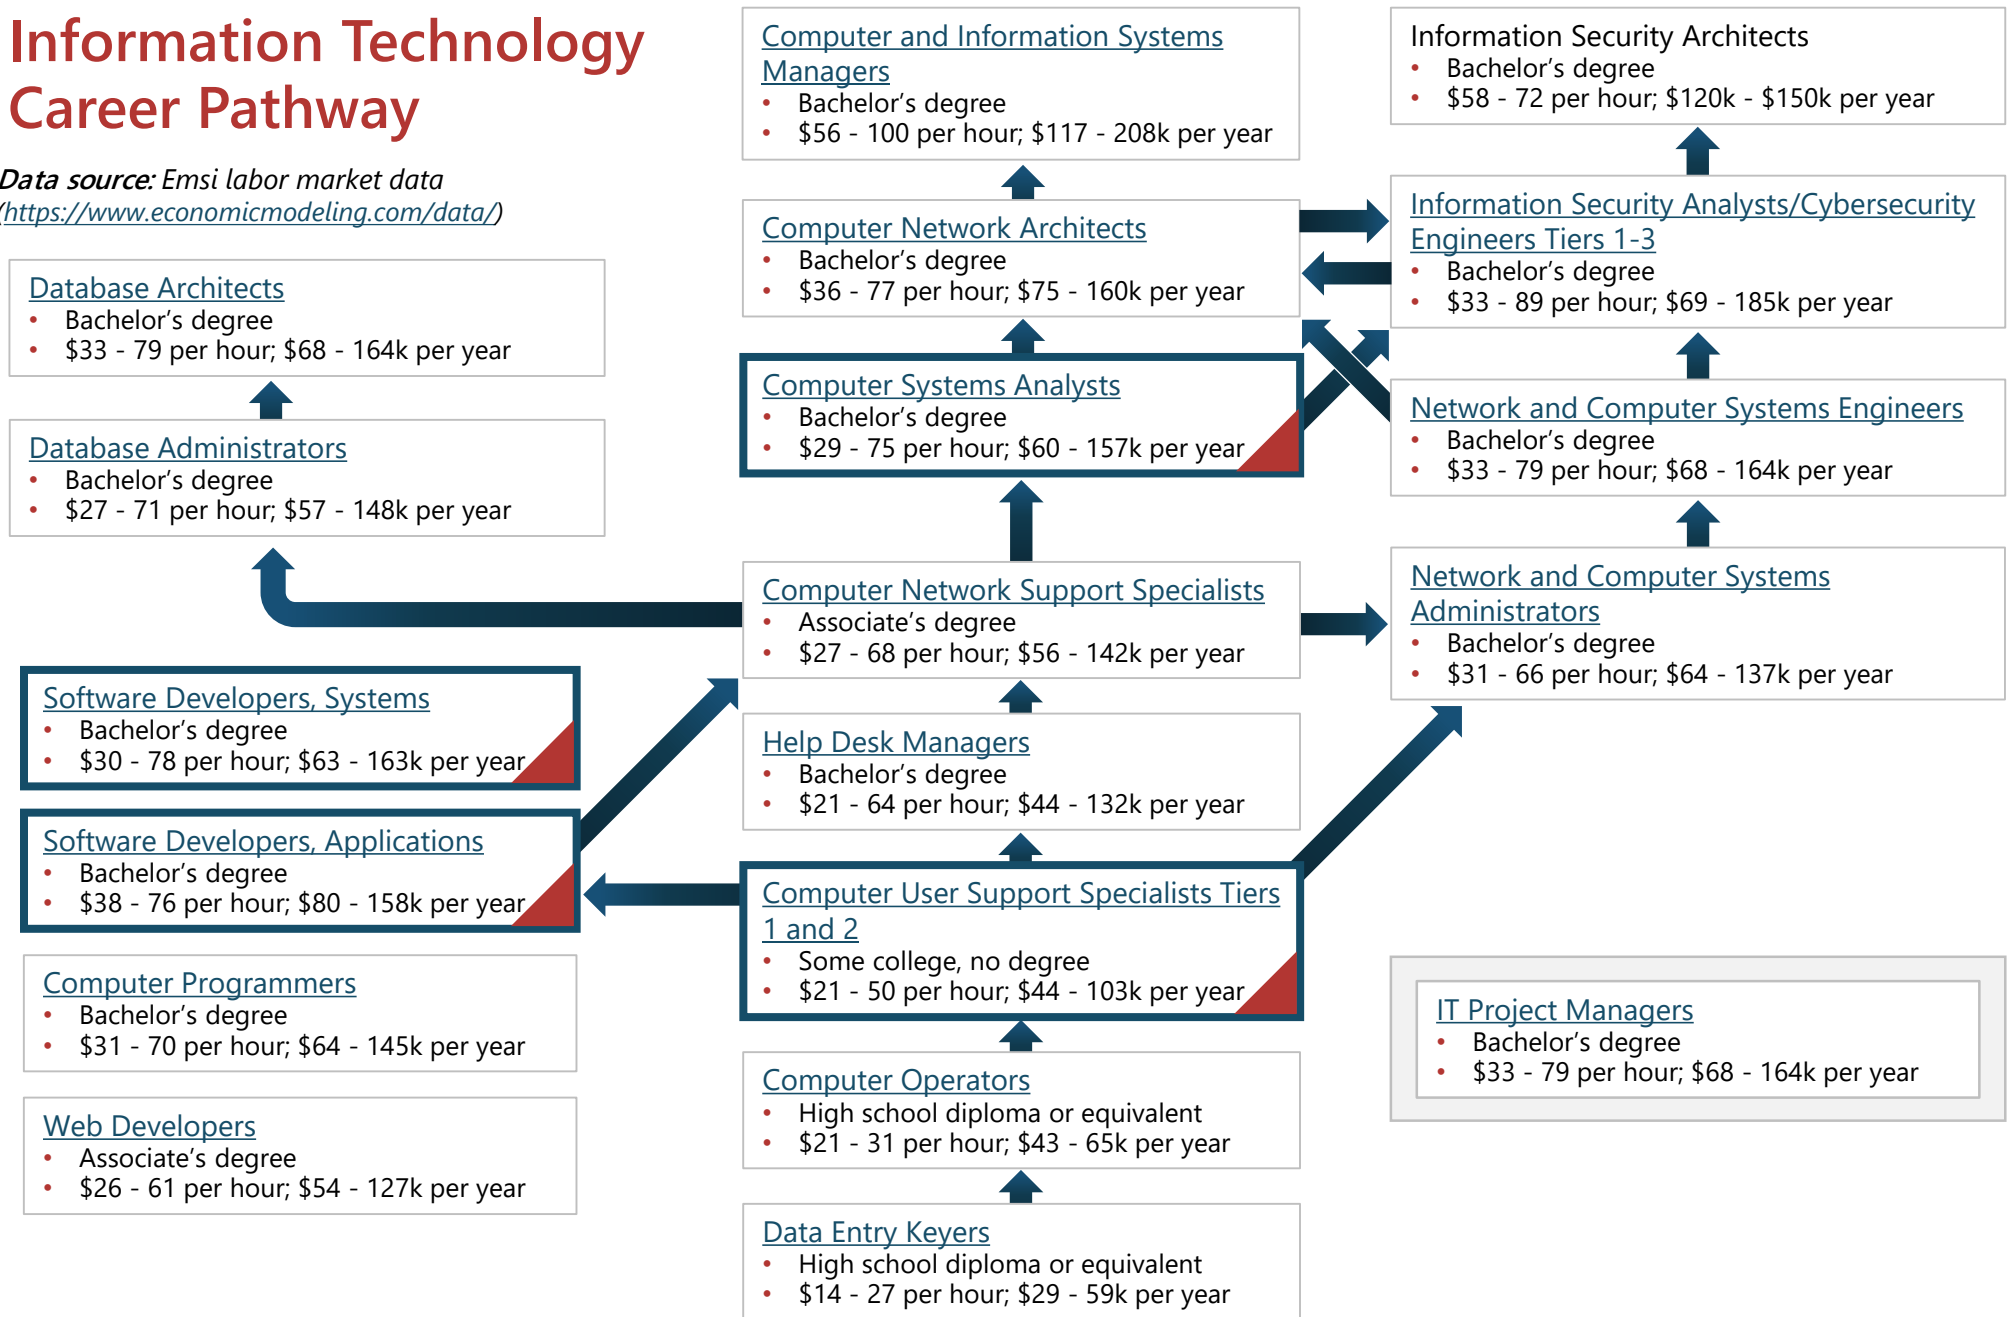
Information Technology Career Pathway

Data source: Emsi labor market data (https://www.economicmodeling.com/data/)

Database Architects
- Bachelor's degree
- \$33 - 79 per hour; \$68 - 164k per year

Database Administrators
- Bachelor's degree
- \$27 - 71 per hour; \$57 - 148k per year

Software Developers, Systems
- Bachelor's degree
- \$30 - 78 per hour; \$63 - 163k per year

Software Developers, Applications
- Bachelor's degree
- \$38 - 76 per hour; \$80 - 158k per year

Computer Programmers
- Bachelor's degree
- \$31 - 70 per hour; \$64 - 145k per year

Web Developers
- Associate's degree
- \$26 - 61 per hour; \$54 - 127k per year

Computer and Information Systems Managers
- Bachelor's degree
- \$56 - 100 per hour; \$117 - 208k per year

Computer Network Architects
- Bachelor's degree
- \$36 - 77 per hour; \$75 - 160k per year

Computer Systems Analysts
- Bachelor's degree
- \$29 - 75 per hour; \$60 - 157k per year

Computer Network Support Specialists
- Associate's degree
- \$27 - 68 per hour; \$56 - 142k per year

Help Desk Managers
- Bachelor's degree
- \$21 - 64 per hour; \$44 - 132k per year

Computer User Support Specialists Tiers 1 and 2
- Some college, no degree
- \$21 - 50 per hour; \$44 - 103k per year

Computer Operators
- High school diploma or equivalent
- \$21 - 31 per hour; \$43 - 65k per year

Data Entry Keyers
- High school diploma or equivalent
- \$14 - 27 per hour; \$29 - 59k per year

Information Security Architects
- Bachelor's degree
- \$58 - 72 per hour; \$120k - \$150k per year

Information Security Analysts/Cybersecurity Engineers Tiers 1-3
- Bachelor's degree
- \$33 - 89 per hour; \$69 - 185k per year

Network and Computer Systems Engineers
- Bachelor's degree
- \$33 - 79 per hour; \$68 - 164k per year

Network and Computer Systems Administrators
- Bachelor's degree
- \$31 - 66 per hour; \$64 - 137k per year

IT Project Managers
- Bachelor's degree
- \$33 - 79 per hour; \$68 - 164k per year